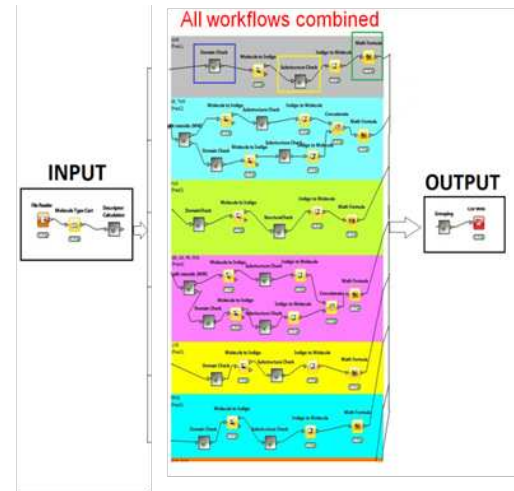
All workflows combined

INPUT

File Reader

Molecule Type Cast

Descriptor Calculation

OUTPUT

Grouping

List Write

Domain Check

Molecule to Indigo

Substructure Check

Indigo to Molecule

Math Formula

Molecule to Indigo

Substructure Check

Indigo to Molecule

Domain Check

Molecule to Indigo

Indigo to Molecule

Concatenate

Math Formula

Domain Check

Molecule to Indigo

Structural Check

Indigo to Molecule

Molecule to Indigo

Substructure Check

Indigo to Molecule

Math Formula

Domain Check

Molecule to Indigo

Substructure Check

Indigo to Molecule

Concatenate

Molecule to Indigo

Substructure Check

Indigo to Molecule

Domain Check

Math Formula

Molecule to Indigo

Substructure Check

Indigo to Molecule

Domain Check

Math Formula